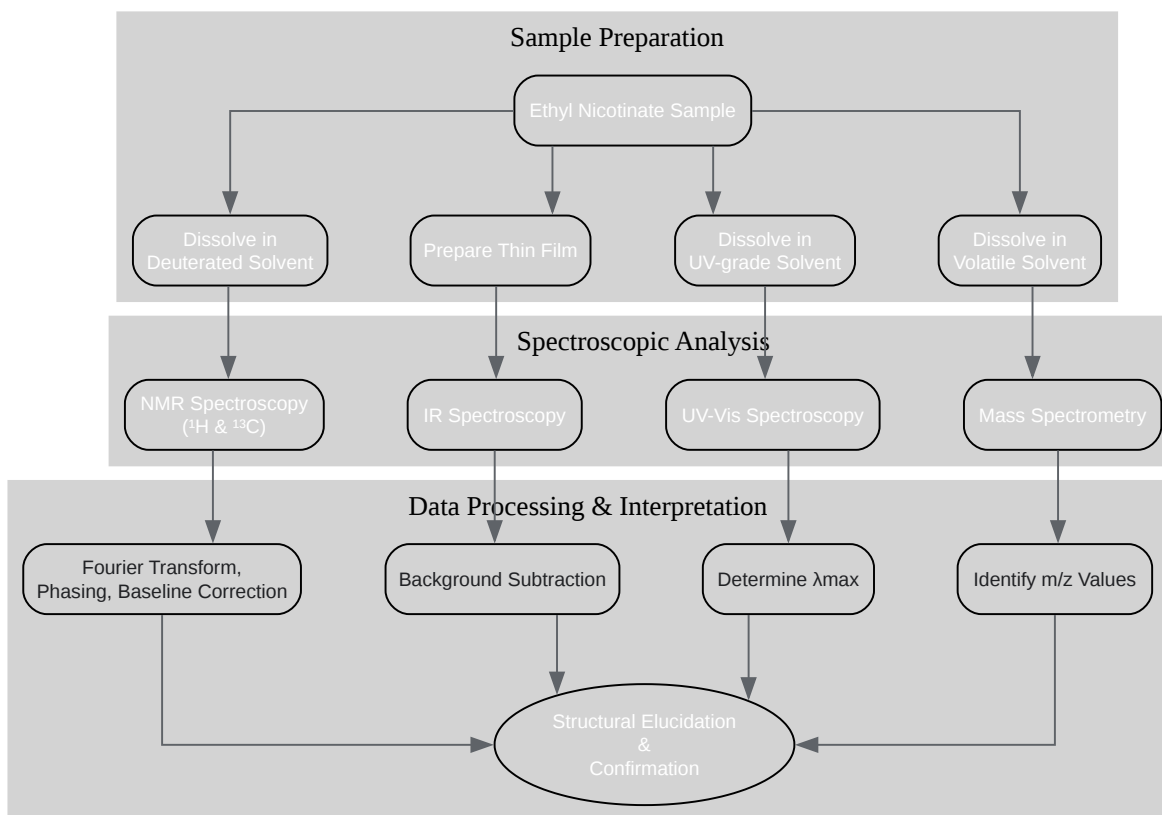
Sample Preparation

Ethyl Nicotinate Sample

Dissolve in Deuterated Solvent

Prepare Thin Film

Dissolve in UV-grade Solvent

Dissolve in Volatile Solvent

Spectroscopic Analysis

NMR Spectroscopy ($^{1}H$ & $^{13}C$)

IR Spectroscopy

UV-Vis Spectroscopy

Mass Spectrometry

Data Processing & Interpretation

Fourier Transform, Phasing, Baseline Correction

Background Subtraction

Determine λmax

Identify m/z Values

Structural Elucidation & Confirmation